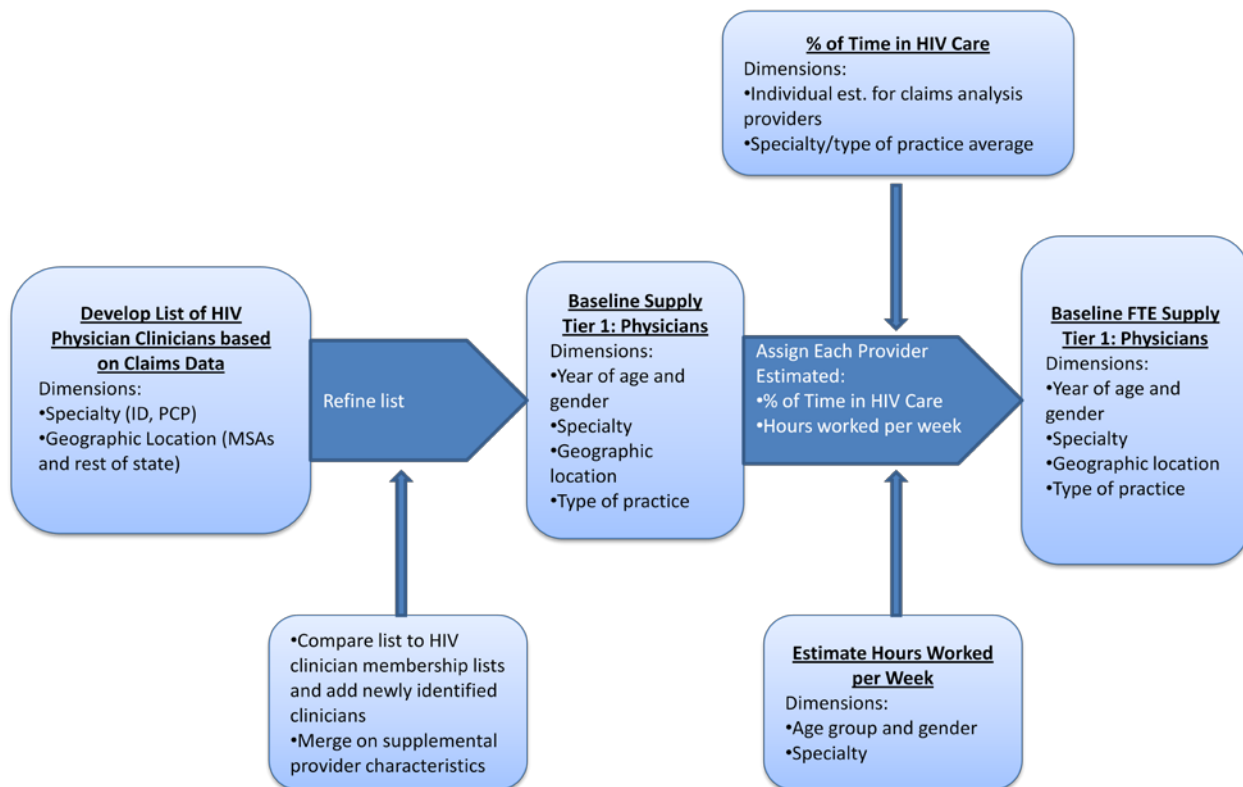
% of Time in HIV Care
Dimensions:
•Individual est. for claims analysis providers
•Specialty/type of practice average

Develop List of HIV Physician Clinicians based on Claims Data
Dimensions:
•Specialty (ID, PCP)
•Geographic Location (MSAs and rest of state)

Refine list

Baseline Supply Tier 1: Physicians
Dimensions:
•Year of age and gender
•Specialty
•Geographic location
•Type of practice

Assign Each Provider Estimated:
•% of Time in HIV Care
•Hours worked per week

Baseline FTE Supply Tier 1: Physicians
Dimensions:
•Year of age and gender
•Specialty
•Geographic location
•Type of practice

•Compare list to HIV clinician membership lists and add newly identified clinicians
•Merge on supplemental provider characteristics

Estimate Hours Worked per Week
Dimensions:
•Age group and gender
•Specialty